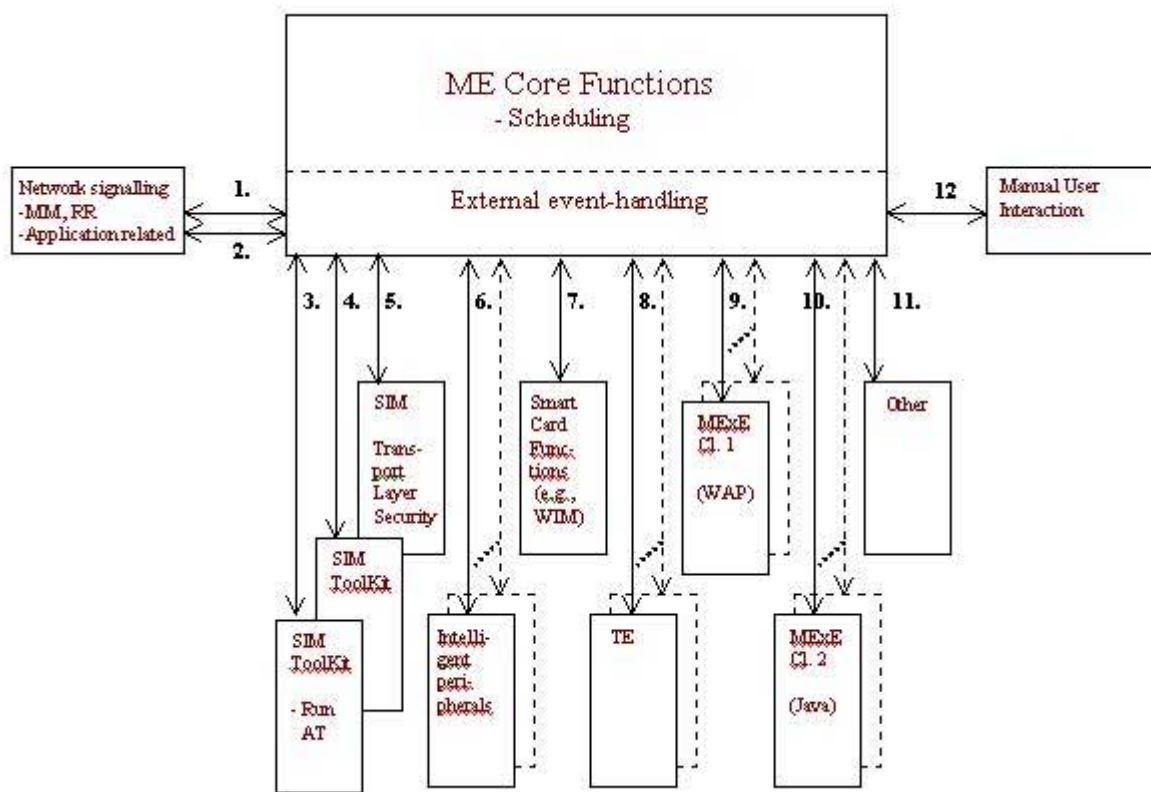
ME Core Functions
- Scheduling

External event-handling

Network signalling
-MM, RR
-Application related

1.

2.

12

Manual User Interaction

3.

4.

5.

6.

7.

8.

9.

10.

11.

SIM Transport Layer Security

Smart Card Functions (e.g., WIM)

MExE Cl. 1

(WAP)

Other

SIM ToolKit

SIM ToolKit

- Run AT

Intelligent peripherals

TE

MExE Cl. 2

(Java)